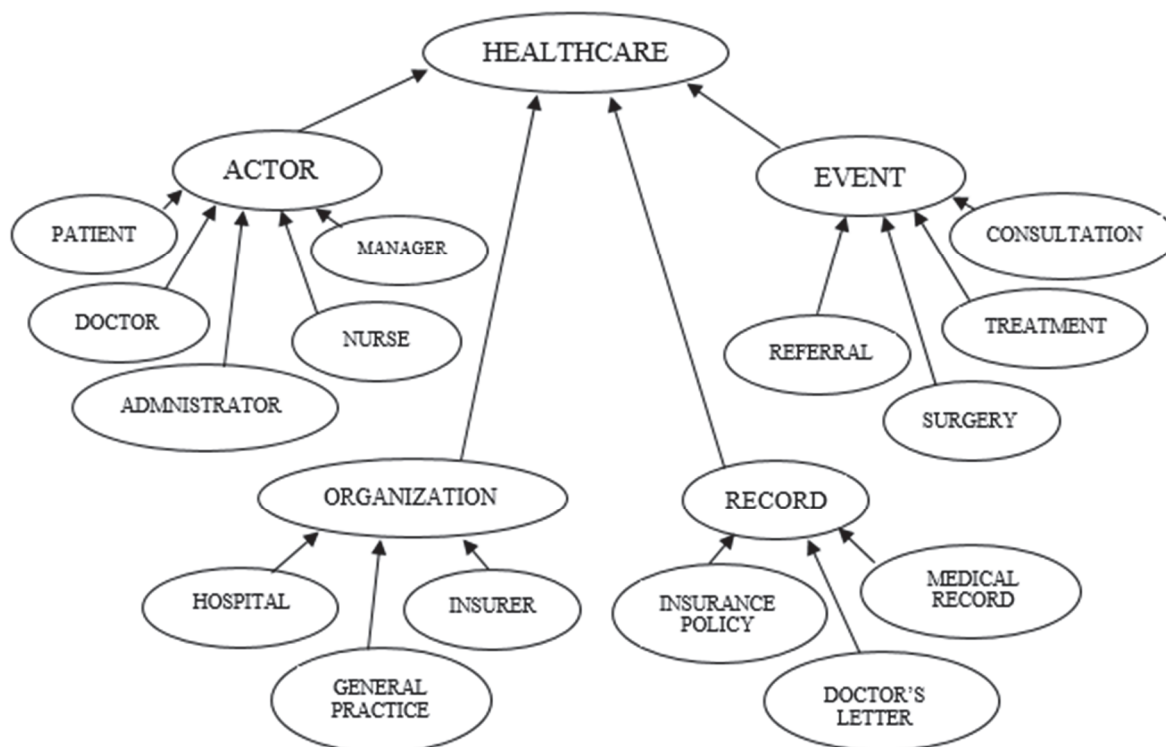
HEALTHCARE

ACTOR

PATIENT

MANAGER

DOCTOR

NURSE

ADMNISTRATOR

EVENT

CONSULTATION

REFERRAL

TREATMENT

SURGERY

ORGANIZATION

HOSPITAL

INSURER

GENERAL PRACTICE

RECORD

INSURANCE POLICY

MEDICAL RECORD

DOCTOR'S LETTER